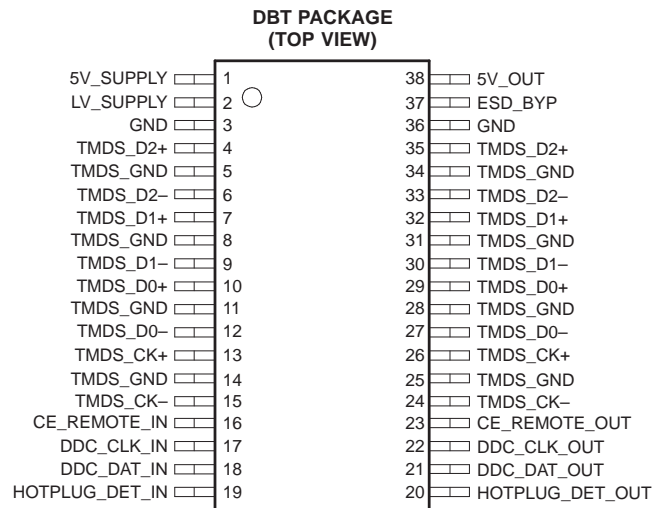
DBT PACKAGE
(TOP VIEW)

5V_SUPPLY 1
LV_SUPPLY 2
GND 3
TMDS_D2+ 4
TMDS_GND 5
TMDS_D2– 6
TMDS_D1+ 7
TMDS_GND 8
TMDS_D1– 9
TMDS_D0+ 10
TMDS_GND 11
TMDS_D0– 12
TMDS_CK+ 13
TMDS_GND 14
TMDS_CK– 15
CE_REMOTE_IN 16
DDC_CLK_IN 17
DDC_DAT_IN 18
HOTPLUG_DET_IN 19

38 5V_OUT
37 ESD_BYP
36 GND
35 TMDS_D2+
34 TMDS_GND
33 TMDS_D2–
32 TMDS_D1+
31 TMDS_GND
30 TMDS_D1–
29 TMDS_D0+
28 TMDS_GND
27 TMDS_D0–
26 TMDS_CK+
25 TMDS_GND
24 TMDS_CK–
23 CE_REMOTE_OUT
22 DDC_CLK_OUT
21 DDC_DAT_OUT
20 HOTPLUG_DET_OUT